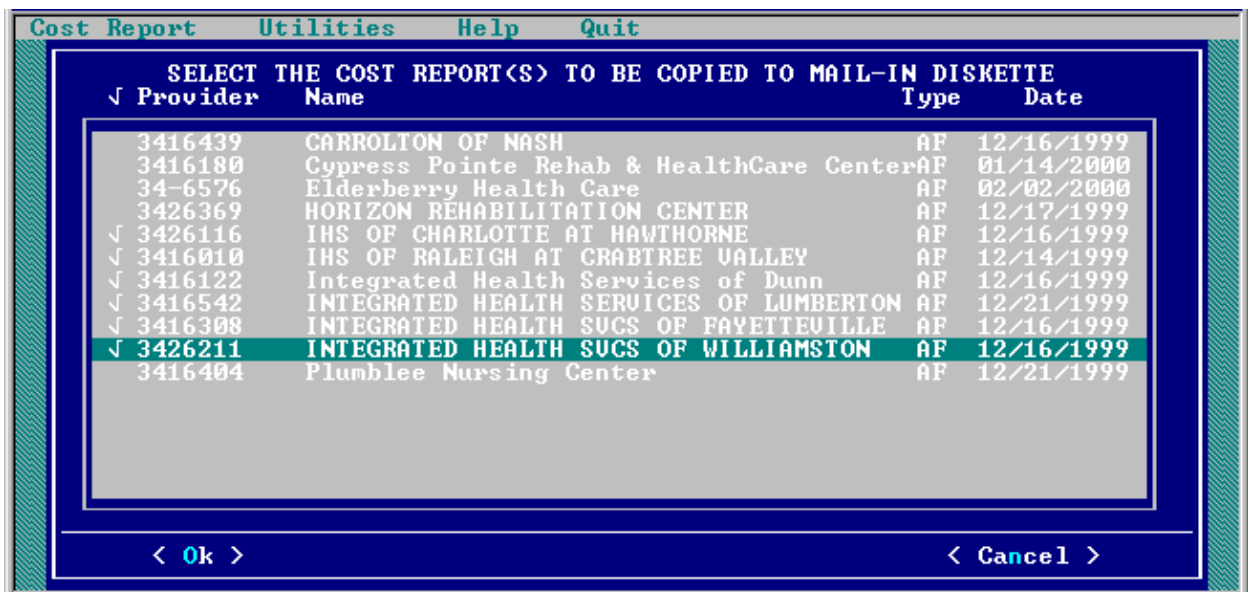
Cost Report Utilities Help Quit

SELECT THE COST REPORT(S) TO BE COPIED TO MAIL-IN DISKETTE

| √ Provider | Name | Type | Date |
|---|---|---|---|
| 3416439 | CARROLTON OF NASH | AF | 12/16/1999 |
| 3416180 | Cypress Pointe Rehab & HealthCare Center | AF | 01/14/2000 |
| 34-6576 | Elderberry Health Care | AF | 02/02/2000 |
| 3426369 | HORIZON REHABILITATION CENTER | AF | 12/17/1999 |
| √ 3426116 | IHS OF CHARLOTTE AT HAWTHORNE | AF | 12/16/1999 |
| √ 3416010 | IHS OF RALEIGH AT CRABTREE VALLEY | AF | 12/14/1999 |
| √ 3416122 | Integrated Health Services of Dunn | AF | 12/16/1999 |
| √ 3416542 | INTEGRATED HEALTH SERVICES OF LUMBERTON | AF | 12/21/1999 |
| √ 3416308 | INTEGRATED HEALTH SVCS OF FAYETTEVILLE | AF | 12/16/1999 |
| √ 3426211 | INTEGRATED HEALTH SVCS OF WILLIAMSTON | AF | 12/16/1999 |
| 3416404 | Plumblee Nursing Center | AF | 12/21/1999 |

< Ok >

< Cancel >